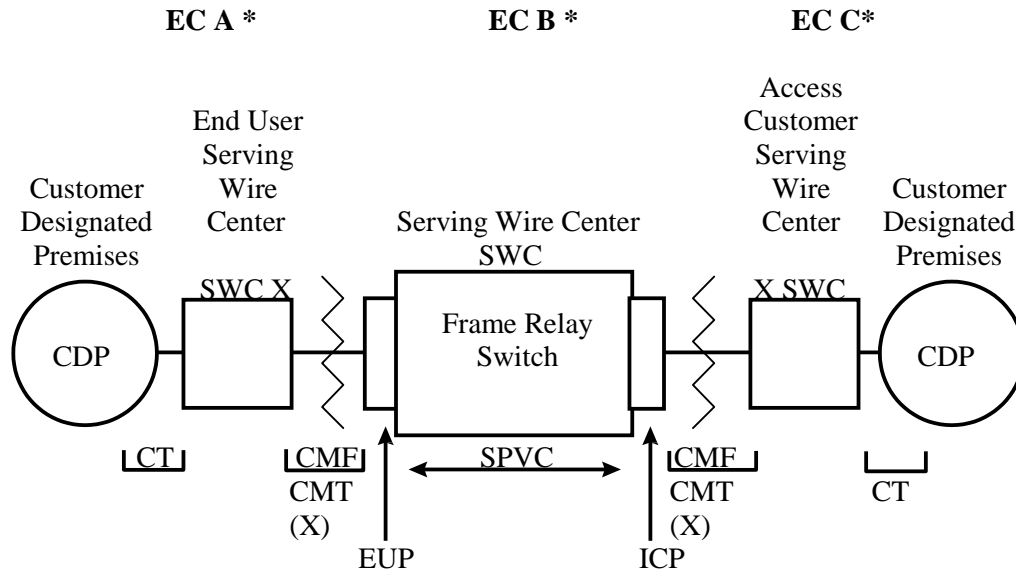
EC A *

EC B *

EC C*

Customer Designated Premises

End User Serving Wire Center

Serving Wire Center SWC

Access Customer Serving Wire Center

Customer Designated Premises

SWC X

X SWC

CDP

Frame Relay Switch

CDP

CT

CMF

CMT

(X)

SPVC

CMF

CMT

(X)

CT

EUP

ICP